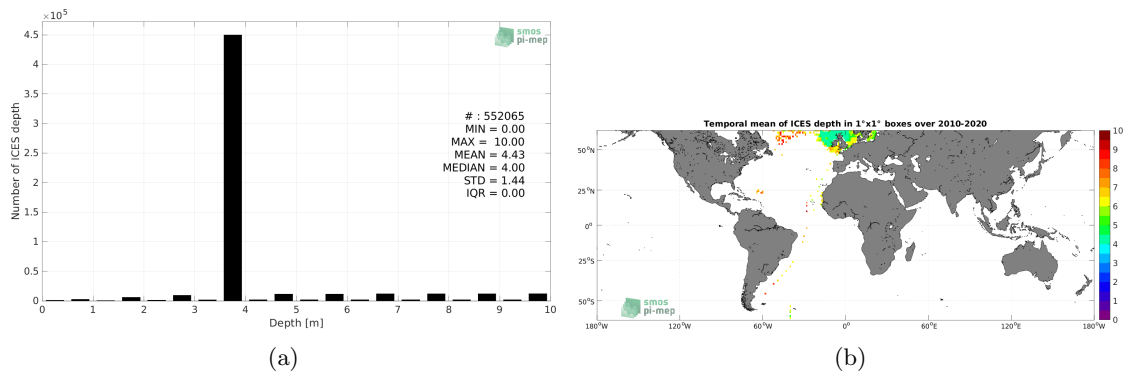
$\times 10^5$

4.5
4
3.5
3
2.5
2
1.5
1
0.5
0

Number of ICES depth

smos
pi-mep

# : 552065
MIN = 0.00
MAX = 10.00
MEAN = 4.43
MEDIAN = 4.00
STD = 1.44
IQR = 0.00

0 1 2 3 4 5 6 7 8 9 10

Depth [m]

(a)

Temporal mean of ICES depth in 1°x1° boxes over 2010-2020

50°N
25°N
0°
25°S
50°S

smos
pi-mep

180°W 120°W 60°W 0° 60°E 120°E 180°W

10
9
8
7
6
5
4
3
2
1
0

(b)